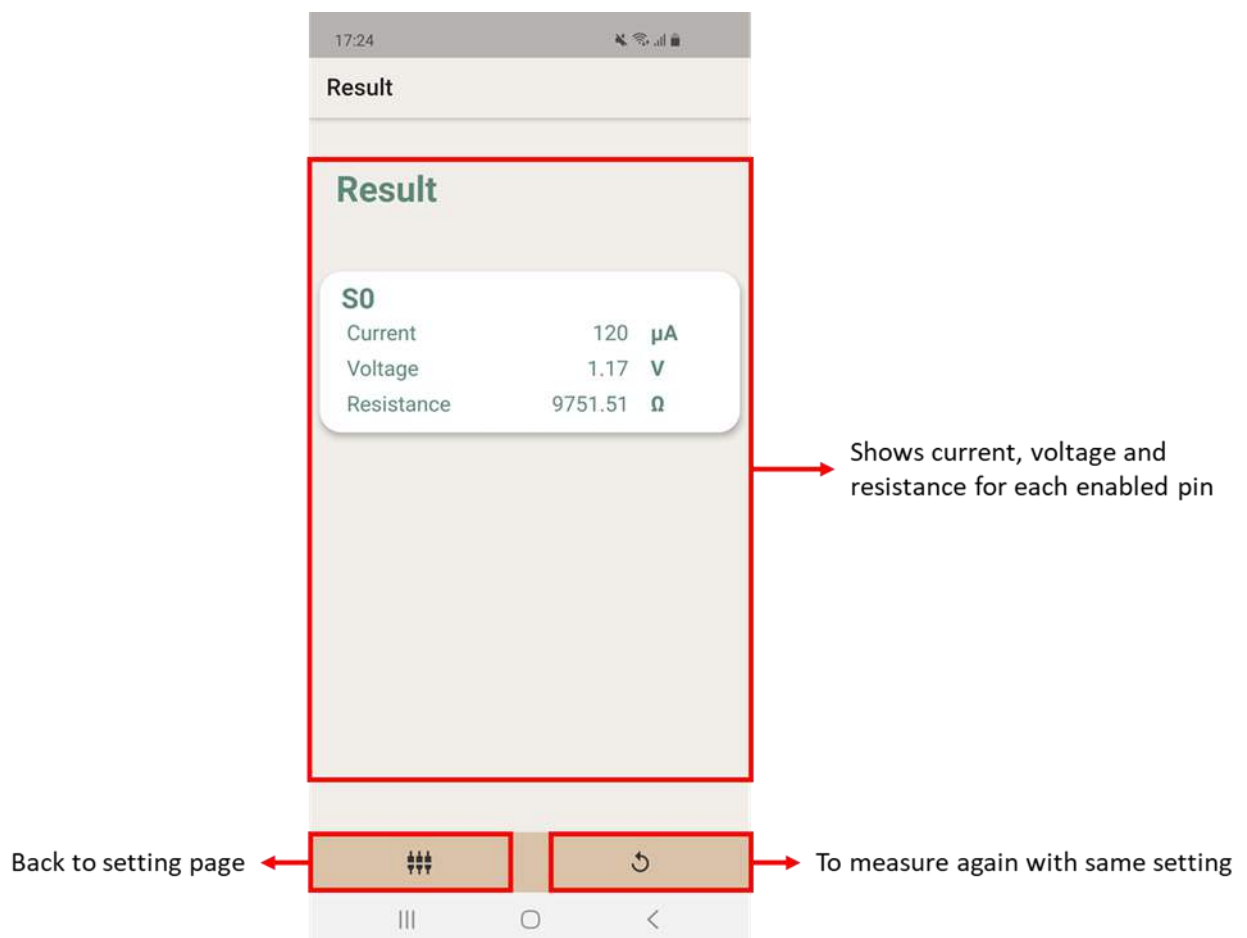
17:24

Result

Result

S0

| Current | 120 | μA |
|---|---|---|
| Voltage | 1.17 | V |
| Resistance | 9751.51 | Ω |

Shows current, voltage and resistance for each enabled pin

Back to setting page

To measure again with same setting